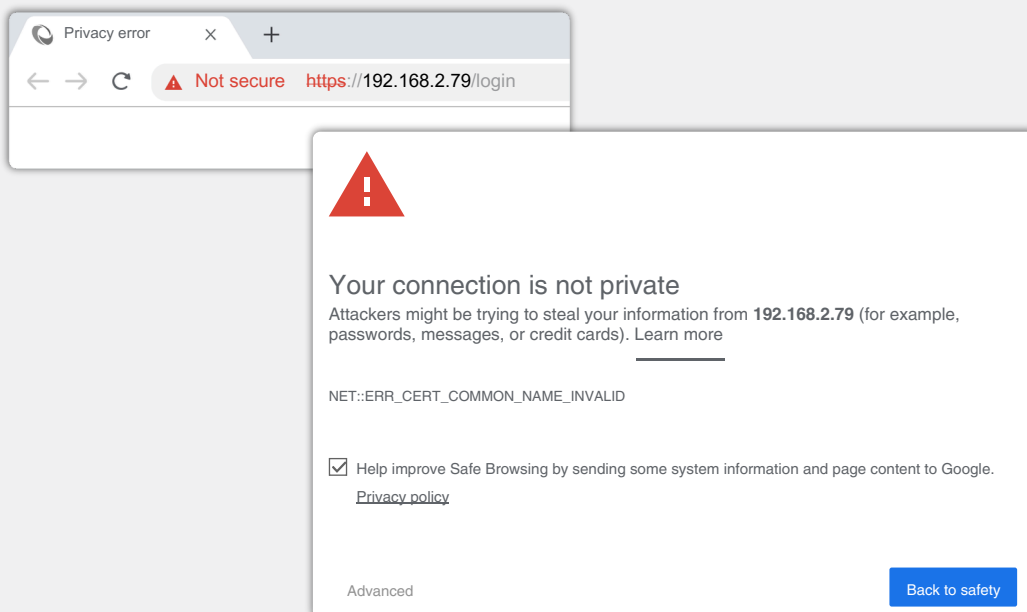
Privacy error ×

+

Not secure https://192.168.2.79/login

Your connection is not private

Attackers might be trying to steal your information from **192.168.2.79** (for example, passwords, messages, or credit cards). Learn more

NET::ERR_CERT_COMMON_NAME_INVALID

Help improve Safe Browsing by sending some system information and page content to Google.

Privacy policy

Advanced

Back to safety